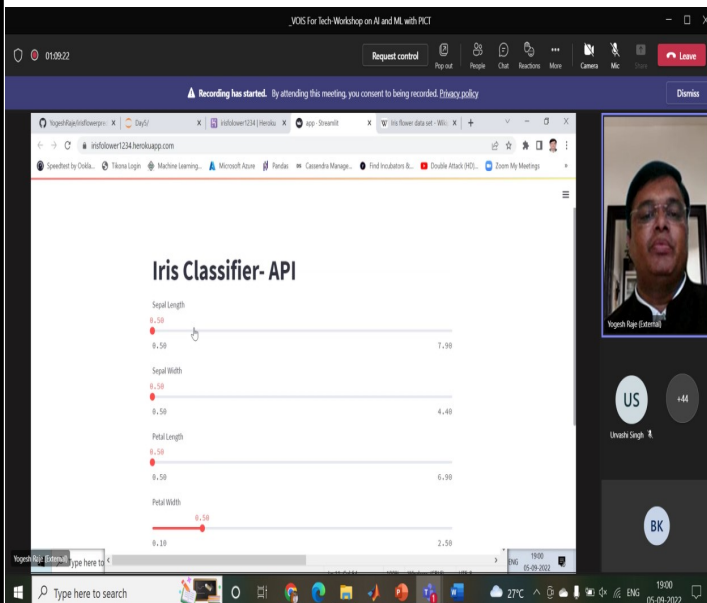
_VOIS For Tech-Workshop on AI and ML with PICT

01:09:22

Request control

Pop out

People

Chat

Reactions

More

Camera

Mic

Share

Leave

Recording has started. By attending this meeting, you consent to being recorded. Privacy policy

Dismiss

YogeshRaje/irisflowerpre

Day5/

irisfolower1234 | Heroku

app · Streamlit

Iris flower data set - Wiki

irisfolower1234.herokuapp.com

Speedtest by Ookla

Tikona Login

Machine Learning...

Microsoft Azure

Pandas

Cassandra Manage...

Find Incubators &...

Double Attack (HD)...

Zoom My Meetings

Iris Classifier- API

Sepal Length

0.50

0.50

7.90

Sepal Width

0.50

0.50

4.40

Petal Length

0.50

0.50

6.90

Petal Width

0.50

0.10

2.50

Yogesh Raje (External)

US

+44

Urvashi Singh

BK

Yogesh Raje (External)

Type here to

ENG

19:00

05-09-2022

Type here to search

27°C

ENG

19:00

05-09-2022